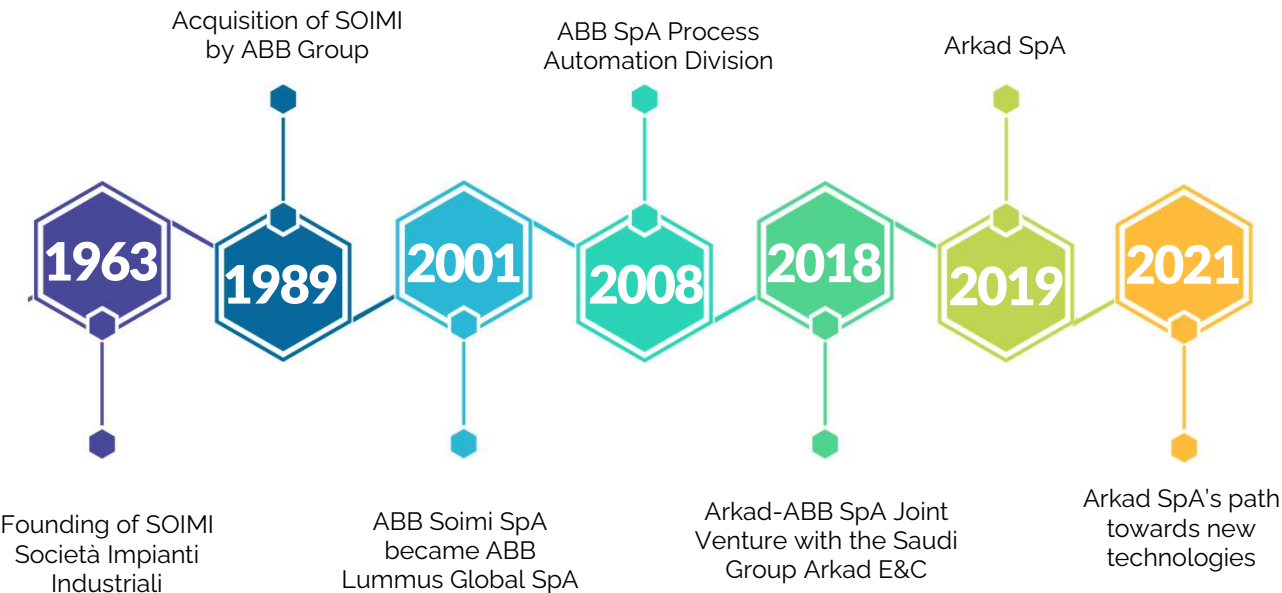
Acquisition of SOIMI by ABB Group

ABB SpA Process Automation Division

Arkad SpA

1963

1989

2001

2008

2018

2019

2021

Founding of SOIMI Società Impianti Industriali

ABB Soimi SpA became ABB Lummus Global SpA

Arkad-ABB SpA Joint Venture with the Saudi Group Arkad E&C

Arkad SpA's path towards new technologies